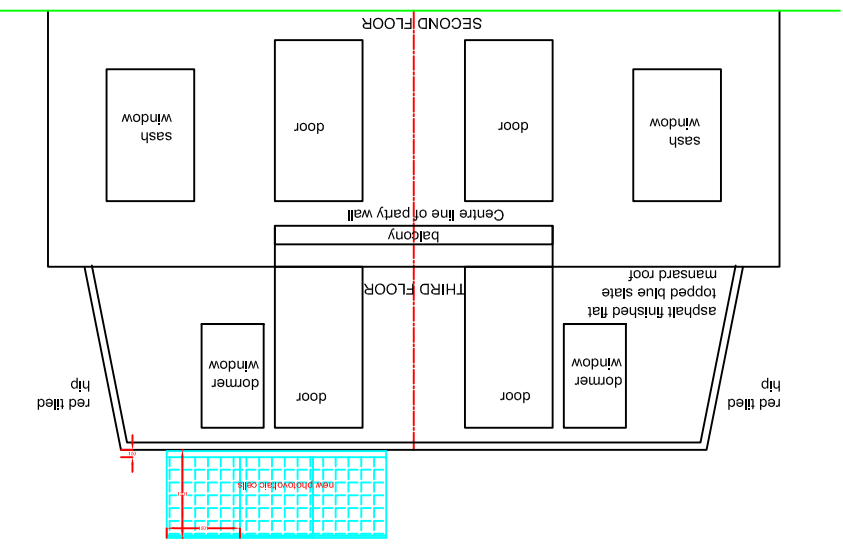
SECOND FLOOR

sash window

door

door

sash window

Centre line of party wall

balcony

THIRD FLOOR

asphalt finished flat topped blue slate mansard roof

dormer window

door

door

dormer window

red tiled hip

red tiled hip

new photovoltaic cells